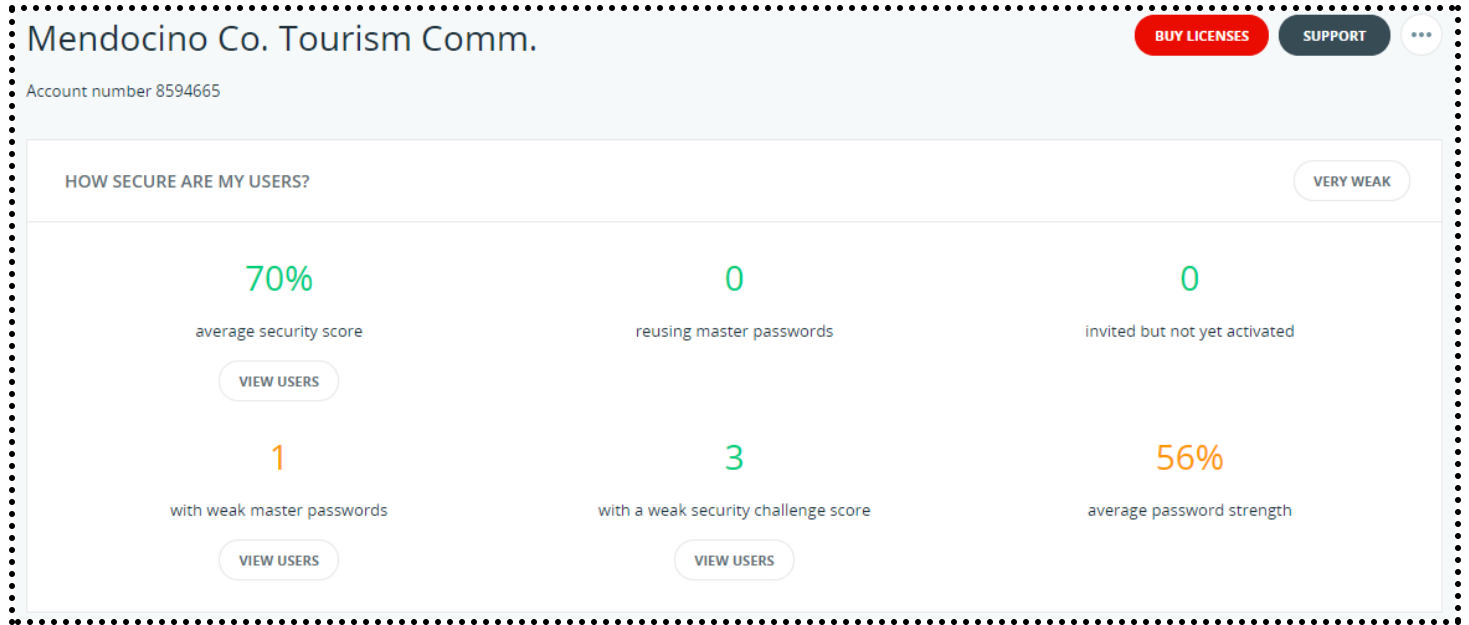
Mendocino Co. Tourism Comm.

BUY LICENSES SUPPORT •••

Account number 8594665

HOW SECURE ARE MY USERS?

VERY WEAK

70%
average security score
VIEW USERS

0
reusing master passwords

0
invited but not yet activated

1
with weak master passwords
VIEW USERS

3
with a weak security challenge score
VIEW USERS

56%
average password strength